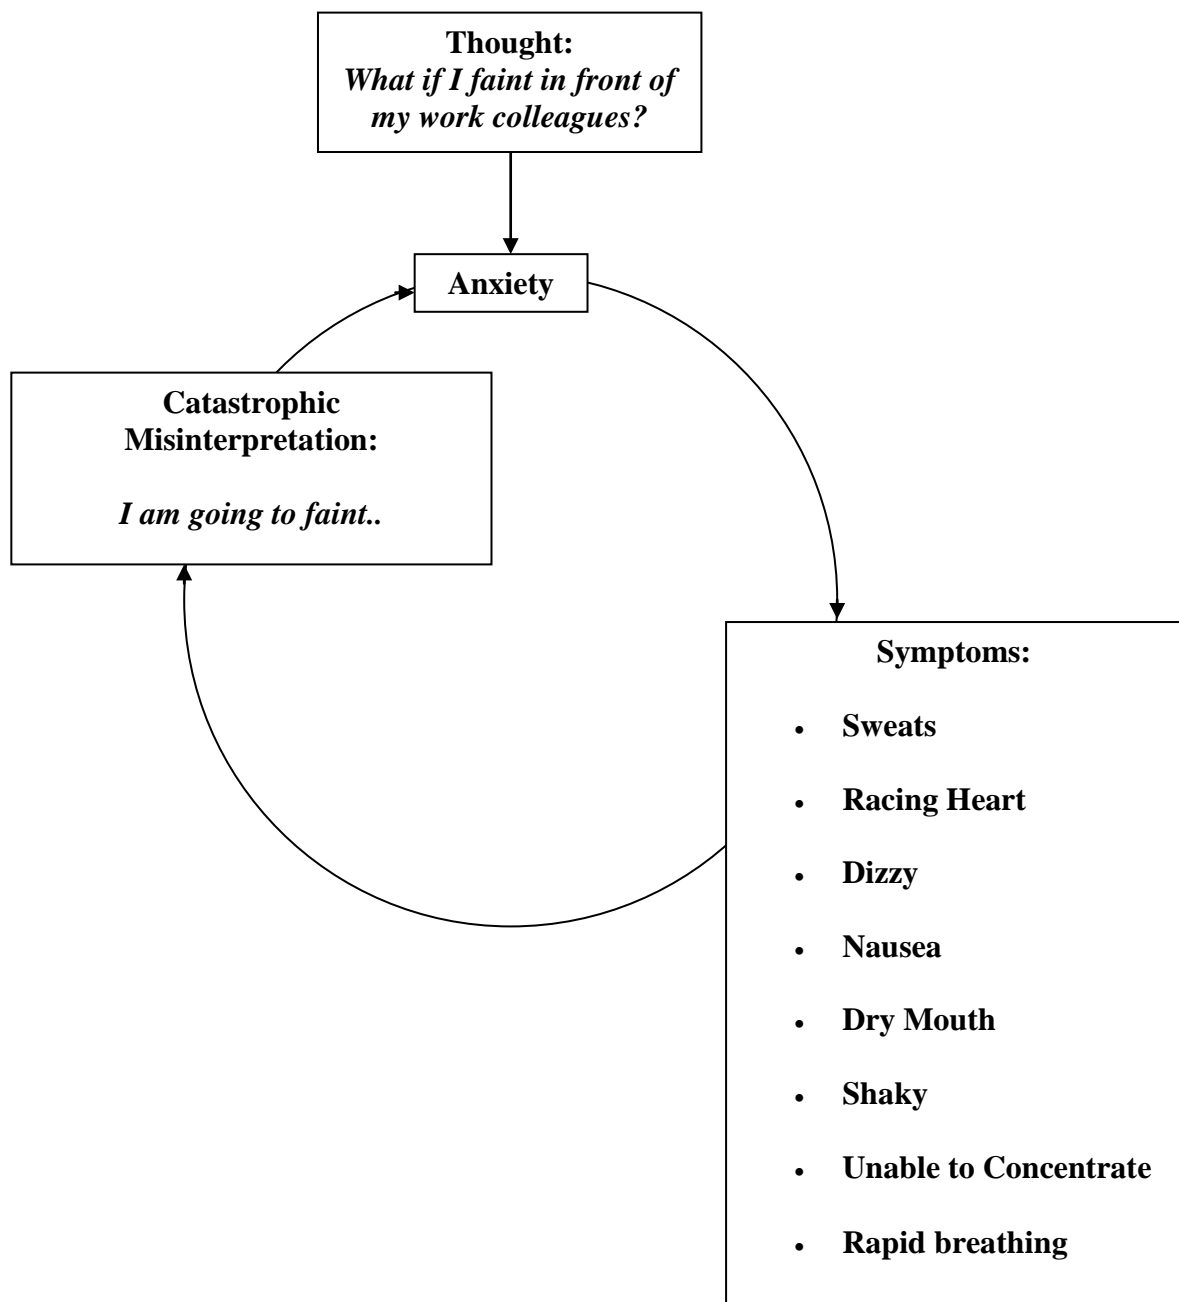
Thought:
What if I faint in front of my work colleagues?

Anxiety

Symptoms:

- Sweats
- Racing Heart
- Dizzy
- Nausea
- Dry Mouth
- Shaky
- Unable to Concentrate
- Rapid breathing

Catastrophic Misinterpretation:

I am going to faint..